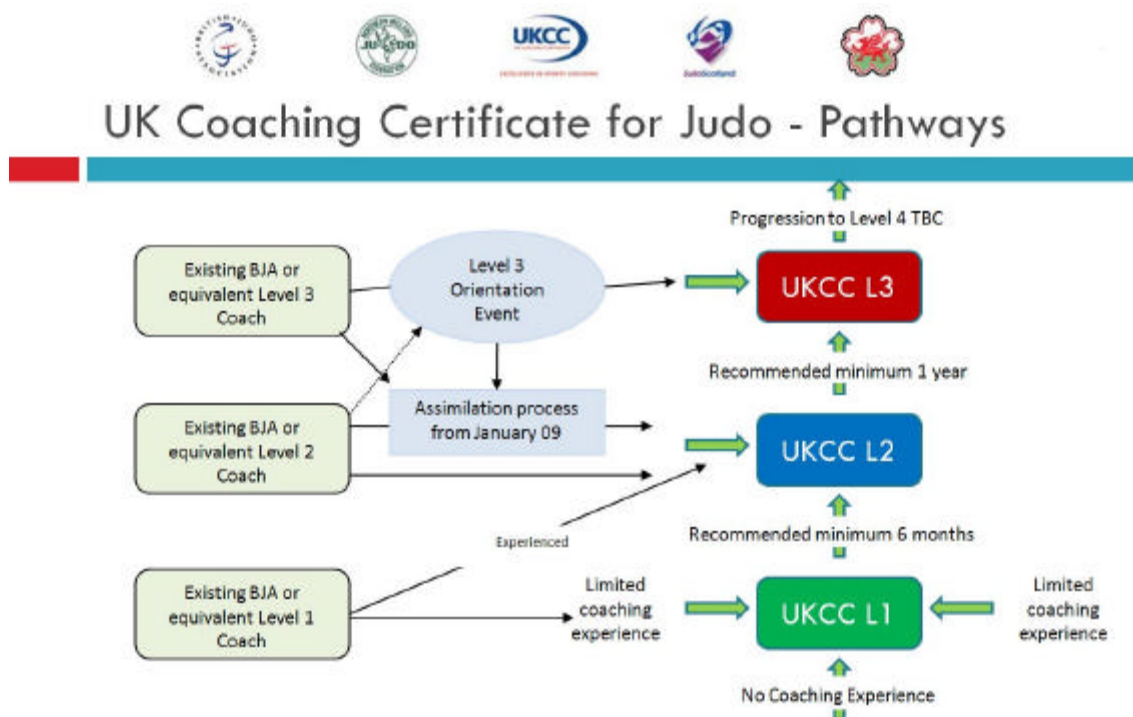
UKCC

UK Coaching Certificate for Judo - Pathways

Progression to Level 4 TBC

Existing BJA or equivalent Level 3 Coach

Level 3 Orientation Event

UKCC L3

Recommended minimum 1 year

Assimilation process from January 09

Existing BJA or equivalent Level 2 Coach

UKCC L2

Experienced

Recommended minimum 6 months

Existing BJA or equivalent Level 1 Coach

Limited coaching experience

UKCC L1

Limited coaching experience

No Coaching Experience